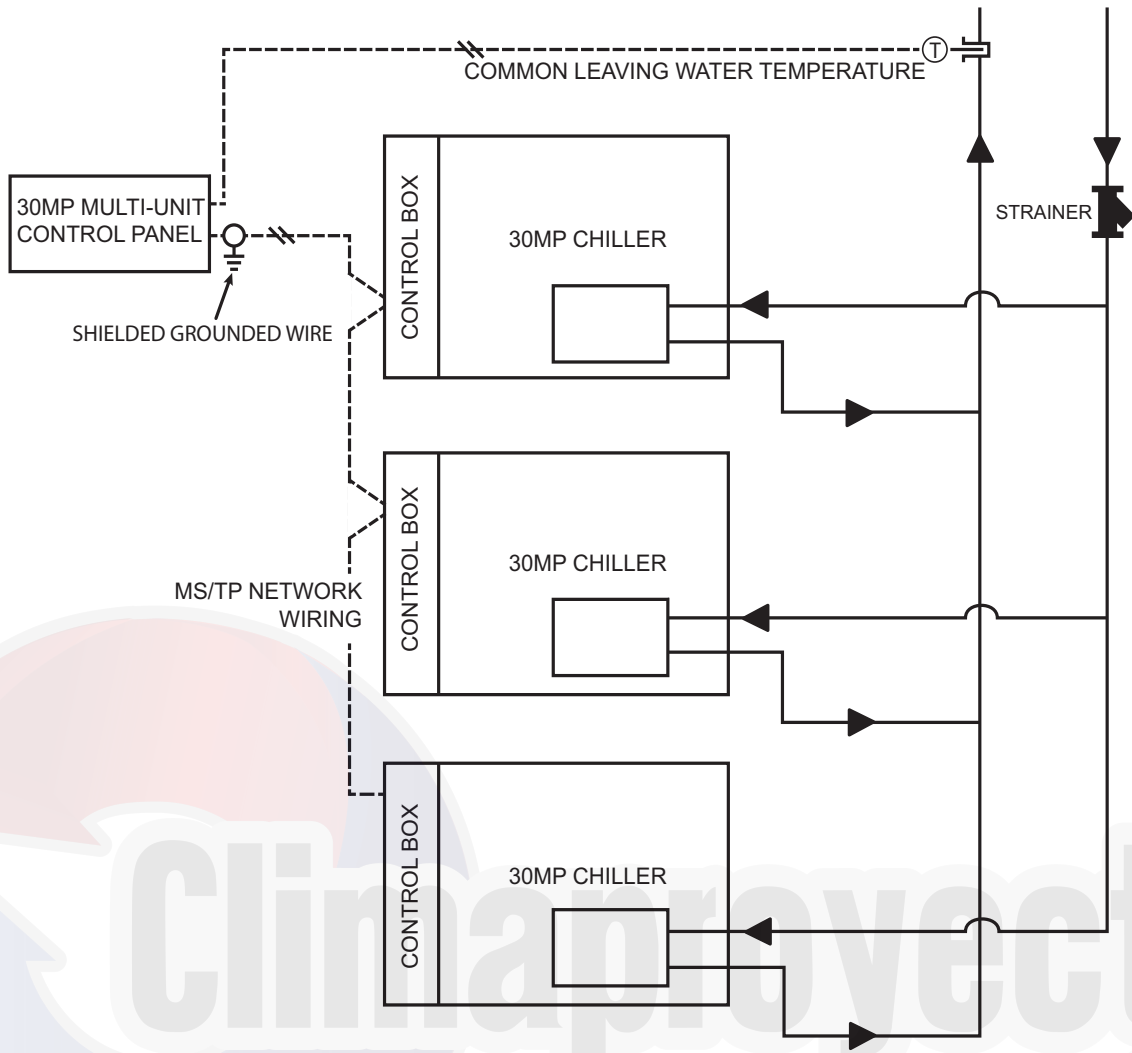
T

COMMON LEAVING WATER TEMPERATURE

30MP MULTI-UNIT CONTROL PANEL

SHIELDED GROUNDED WIRE

CONTROL BOX

30MP CHILLER

STRAINER

CONTROL BOX

30MP CHILLER

MS/TP NETWORK WIRING

CONTROL BOX

30MP CHILLER

Climaproyect